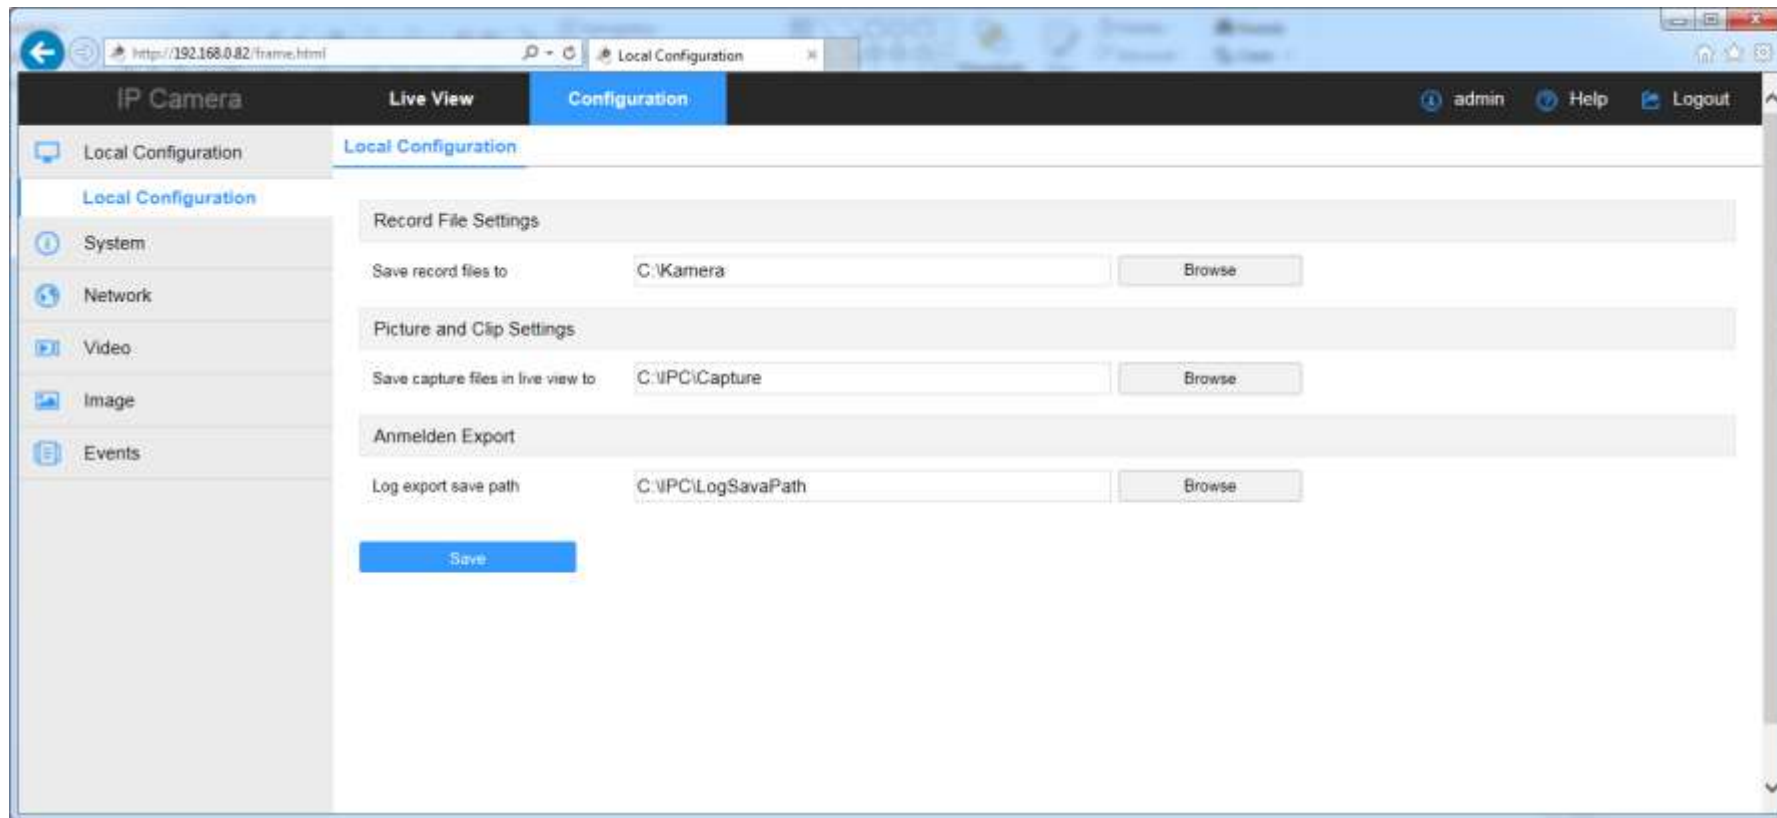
http://192.168.0.82/frame.html

Local Configuration

IP Camera

Live View

Configuration

admin

Help

Logout

Local Configuration

Local Configuration

System

Network

Video

Image

Events

Local Configuration

Record File Settings

Save record files to

C:\Kamera

Browse

Picture and Clip Settings

Save capture files in live view to

C:\IPC\Capture

Browse

Anmelden Export

Log export save path

C:\IPC\LogSavaPath

Browse

Save